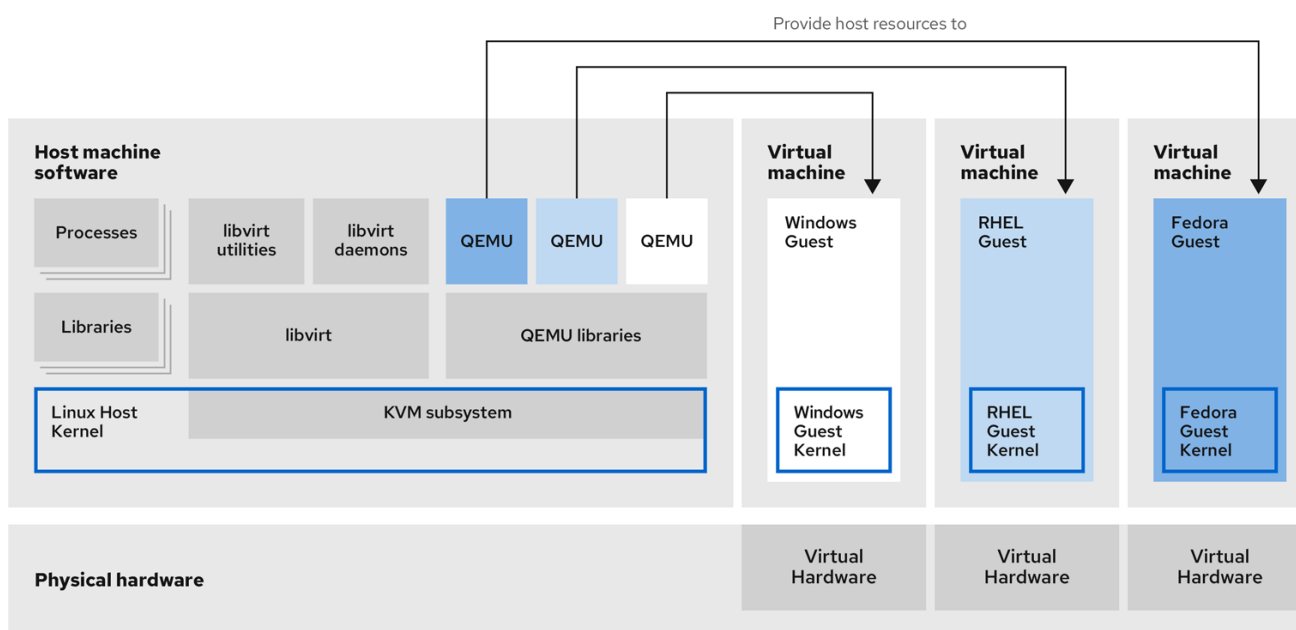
Provide host resources to

Host machine software

Processes

libvirt utilities

libvirt daemons

QEMU

QEMU

QEMU

Libraries

libvirt

QEMU libraries

Linux Host Kernel

KVM subsystem

Virtual machine

Windows Guest

Windows Guest Kernel

Virtual machine

RHEL Guest

RHEL Guest Kernel

Virtual machine

Fedora Guest

Fedora Guest Kernel

Physical hardware

Virtual Hardware

Virtual Hardware

Virtual Hardware